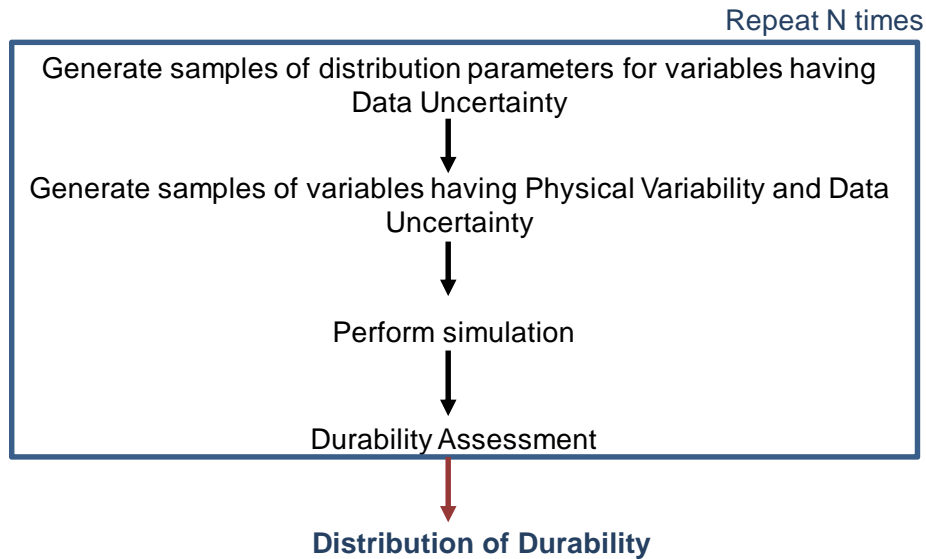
Repeat N times

Generate samples of distribution parameters for variables having Data Uncertainty

Generate samples of variables having Physical Variability and Data Uncertainty

Perform simulation

Durability Assessment

Distribution of Durability